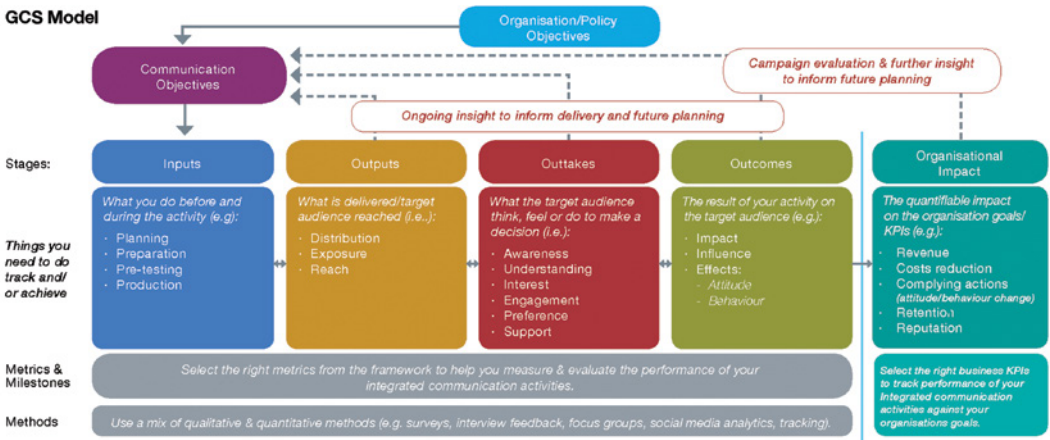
GCS Model

Organisation/Policy Objectives

Communication Objectives

Campaign evaluation & further insight to inform future planning

Ongoing insight to inform delivery and future planning

Stages:

Inputs

Outputs

Outtakes

Outcomes

Organisational Impact

Things you need to do track and/ or achieve

What you do before and during the activity (e.g):
- Planning
- Preparation
- Pre-testing
- Production

What is delivered/target audience reached (i.e..):
- Distribution
- Exposure
- Reach

What the target audience think, feel or do to make a decision (i.e.):
- Awareness
- Understanding
- Interest
- Engagement
- Preference
- Support

The result of your activity on the target audience (e.g.):
- Impact
- Influence
- Effects:
  - Attitude
  - Behaviour

The quantifiable impact on the organisation goals/ KPIs (e.g.):
- Revenue
- Costs reduction
- Complying actions (attitude/behaviour change)
- Retention
- Reputation

Metrics & Milestones

Select the right metrics from the framework to help you measure & evaluate the performance of your integrated communication activities.

Select the right business KPIs to track performance of your integrated communication activities against your organisations goals.

Methods

Use a mix of qualitative & quantitative methods (e.g. surveys, interview feedback, focus groups, social media analytics, tracking).